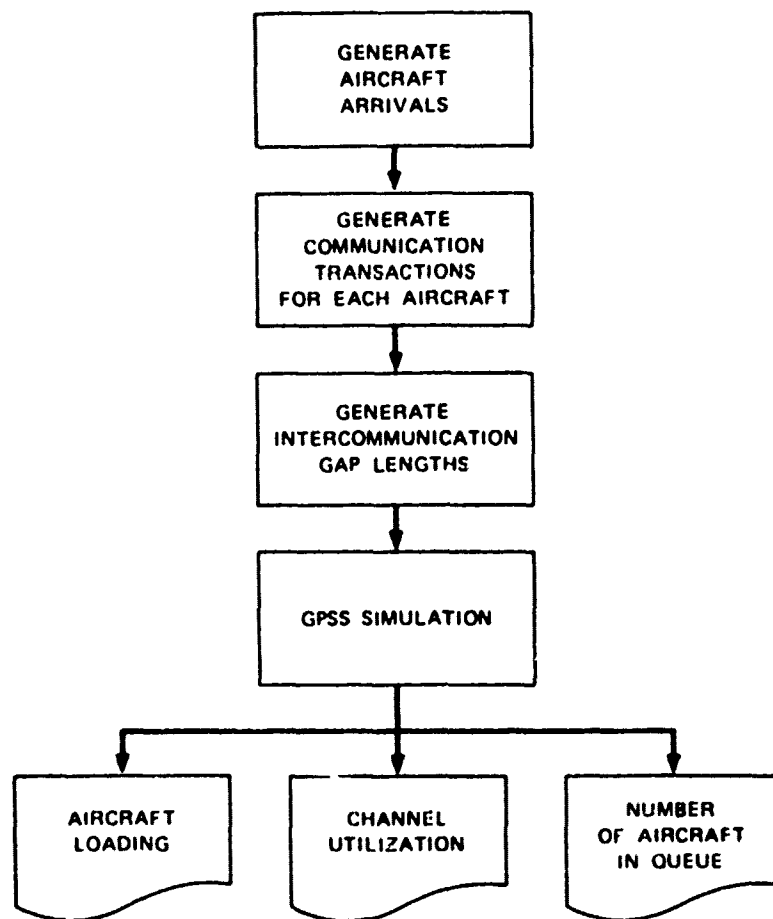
GENERATE AIRCRAFT ARRIVALS

GENERATE COMMUNICATION TRANSACTIONS FOR EACH AIRCRAFT

GENERATE INTERCOMMUNICATION GAP LENGTHS

GPSS SIMULATION

AIRCRAFT LOADING

CHANNEL UTILIZATION

NUMBER OF AIRCRAFT IN QUEUE